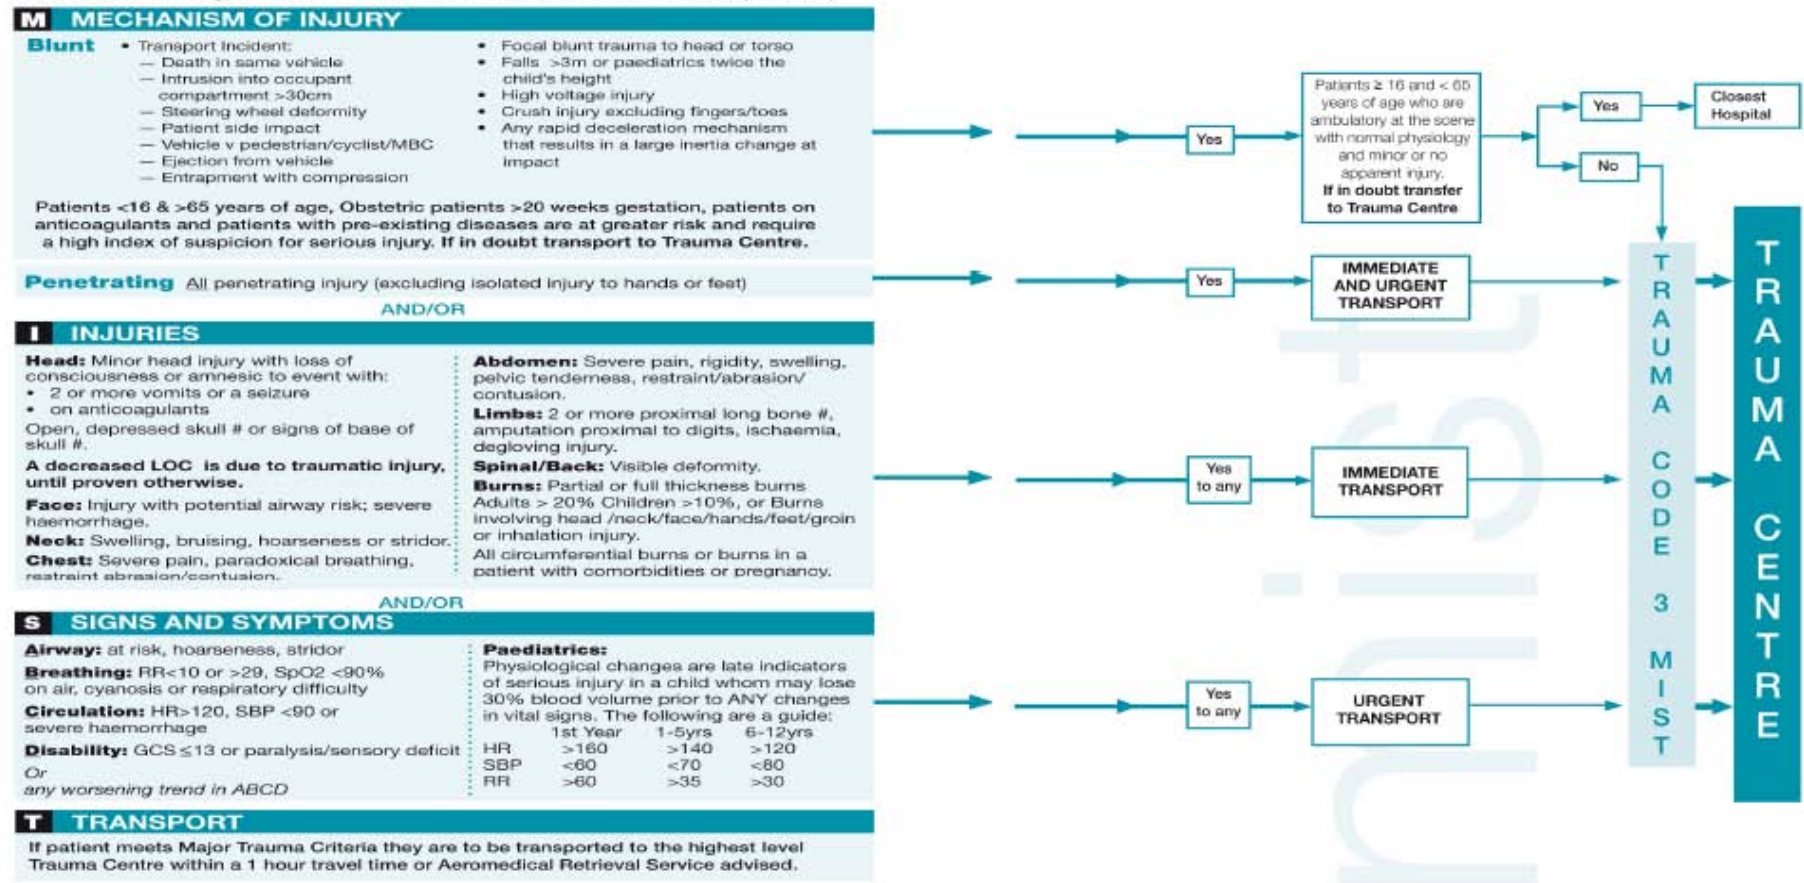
M MECHANISM OF INJURY

Blunt
• Transport Incident:
— Death in same vehicle
— Intrusion into occupant compartment >30cm
— Steering wheel deformity
— Patient side impact
— Vehicle v pedestrian/cyclist/MBC
— Ejection from vehicle
— Entrapment with compression

• Focal blunt trauma to head or torso
• Falls >3m or paediatrics twice the child's height
• High voltage injury
• Crush injury excluding fingers/toes
• Any rapid deceleration mechanism that results in a large inertia change at impact

Patients <16 & >65 years of age, Obstetric patients >20 weeks gestation, patients on anticoagulants and patients with pre-existing diseases are at greater risk and require a high index of suspicion for serious injury. If in doubt transport to Trauma Centre.

Penetrating All penetrating injury (excluding isolated injury to hands or feet)

AND/OR

I INJURIES

Head: Minor head injury with loss of consciousness or amnesic to event with:
• 2 or more vomits or a seizure
• on anticoagulants
Open, depressed skull # or signs of base of skull #.
A decreased LOC is due to traumatic injury, until proven otherwise.
Face: Injury with potential airway risk; severe haemorrhage.
Neck: Swelling, bruising, hoarseness or stridor.
Chest: Severe pain, paradoxical breathing, restraint abrasion/contusion.

Abdomen: Severe pain, rigidity, swelling, pelvic tenderness, restraint/abrasion/ contusion.
Limbs: 2 or more proximal long bone #, amputation proximal to digits, ischaemia, degloving injury.
Spinal/Back: Visible deformity.
Burns: Partial or full thickness burns Adults > 20% Children >10%, or Burns involving head /neck/face/hands/feet/groin or inhalation injury.
All circumferential burns or burns in a patient with comorbidities or pregnancy.

AND/OR

S SIGNS AND SYMPTOMS

Airway: at risk, hoarseness, stridor
Breathing: RR<10 or >29, SpO2 <90% on air, cyanosis or respiratory difficulty
Circulation: HR>120, SBP <90 or severe haemorrhage
Disability: GCS ≤13 or paralysis/sensory deficit
Or
any worsening trend in ABCD

Paediatrics:
Physiological changes are late indicators of serious injury in a child whom may lose 30% blood volume prior to ANY changes in vital signs. The following are a guide:

| | 1st Year | 1-5yrs | 6-12yrs |
|---|---|---|---|
| HR | >160 | >140 | >120 |
| SBP | <60 | <70 | <80 |
| RR | >60 | >35 | >30 |

T TRANSPORT
If patient meets Major Trauma Criteria they are to be transported to the highest level Trauma Centre within a 1 hour travel time or Aeromedical Retrieval Service advised.

Yes
Patients ≥ 16 and < 65 years of age who are ambulatory at the scene with normal physiology and minor or no apparent injury.
If in doubt transfer to Trauma Centre
Yes
Closest Hospital
No

Yes
IMMEDIATE AND URGENT TRANSPORT

Yes to any
IMMEDIATE TRANSPORT

Yes to any
URGENT TRANSPORT

TRAUMA CODE 3 MIST

TRAUMA CENTRE